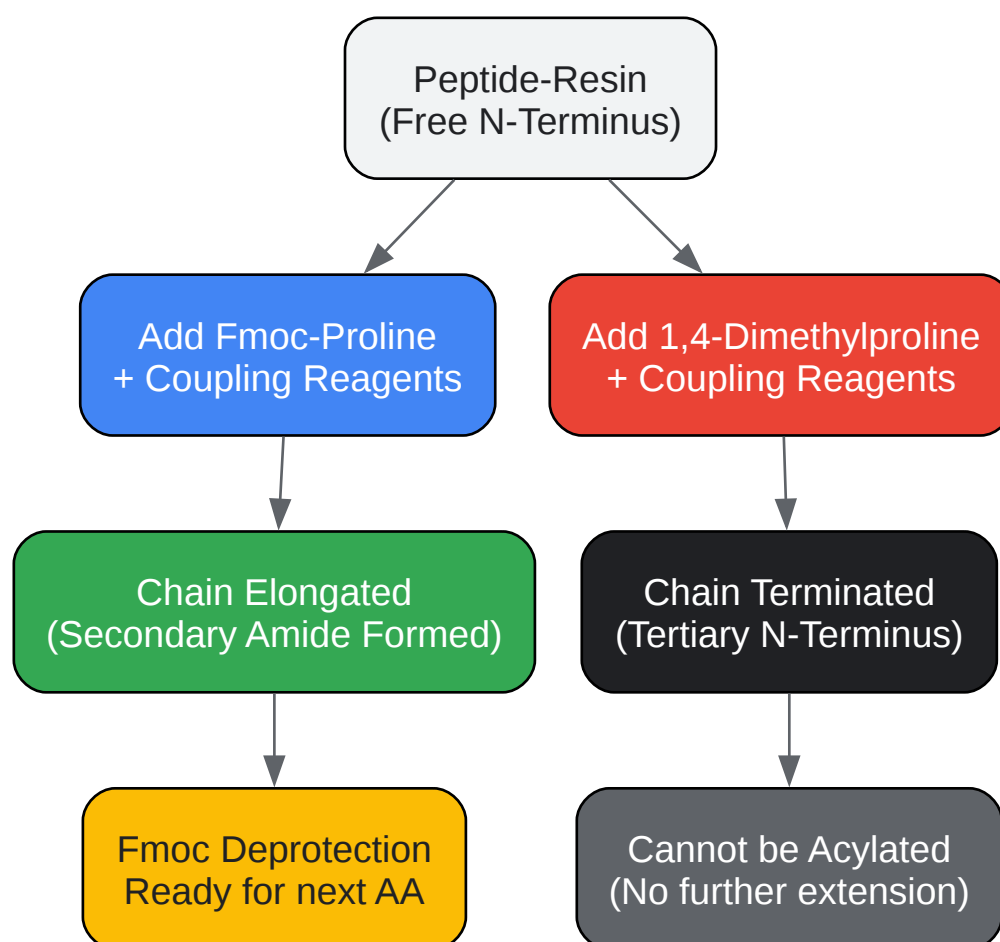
Peptide-Resin
(Free N-Terminus)

Add Fmoc-Proline
+ Coupling Reagents

Add 1,4-Dimethylproline
+ Coupling Reagents

Chain Elongated
(Secondary Amide Formed)

Chain Terminated
(Tertiary N-Terminus)

Fmoc Deprotection
Ready for next AA

Cannot be Acylated
(No further extension)